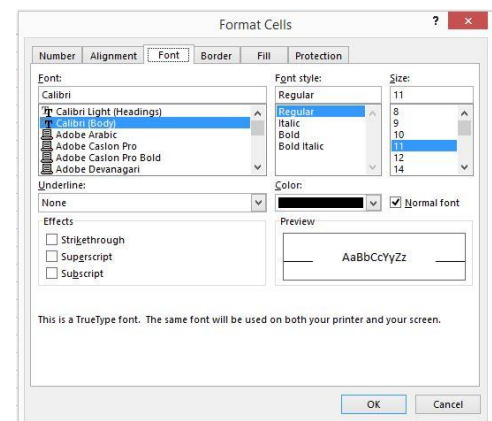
Format Cells

?

Number | Alignment | Font | Border | Fill | Protection

Font:
Calibri
Calibri Light (Headings)
Calibri (Body)
Adobe Arabic
Adobe Caslon Pro
Adobe Caslon Pro Bold
Adobe Devanagari

Font style:
Regular
Regular
Italic
Bold
Bold Italic

Size:
11
8
9
10
11
12
14

Underline:
None

Color:

Normal font

Effects
Strikethrough
Superscript
Subscript

Preview
AaBbCcYyZz

This is a TrueType font. The same font will be used on both your printer and your screen.

OK
Cancel